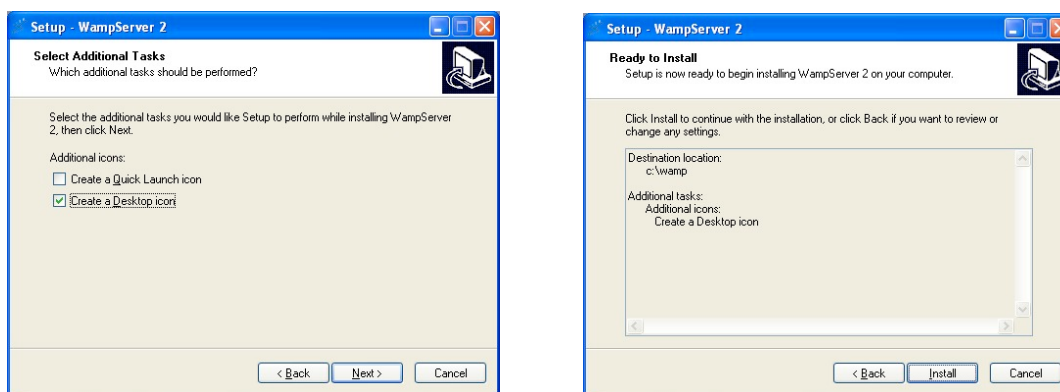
Setup - WampServer 2

Select Additional Tasks
Which additional tasks should be performed?

Select the additional tasks you would like Setup to perform while installing WampServer 2, then click Next.

Additional icons:

Create a Quick Launch icon

Create a Desktop icon

< Back | Next > | Cancel

Setup - WampServer 2

Ready to Install
Setup is now ready to begin installing WampServer 2 on your computer.

Click Install to continue with the installation, or click Back if you want to review or change any settings.

Destination location:
c:\wamp

Additional tasks:
Additional icons:
Create a Desktop icon

< Back | Install | Cancel